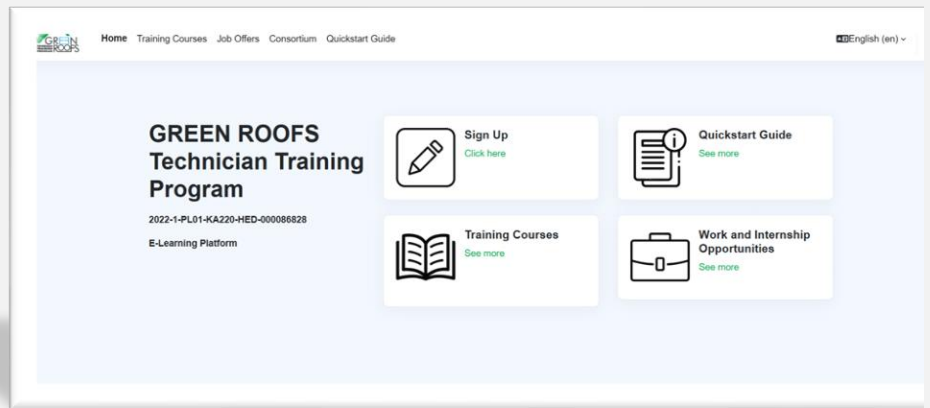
GREEN ROOFS

Home Training Courses Job Offers Consortium Quickstart Guide

English (en)

GREEN ROOFS Technician Training Program

2022-1-PL01-KA220-HED-000086828

E-Learning Platform

Sign Up
Click here

Quickstart Guide
See more

Training Courses
See more

Work and Internship Opportunities
See more